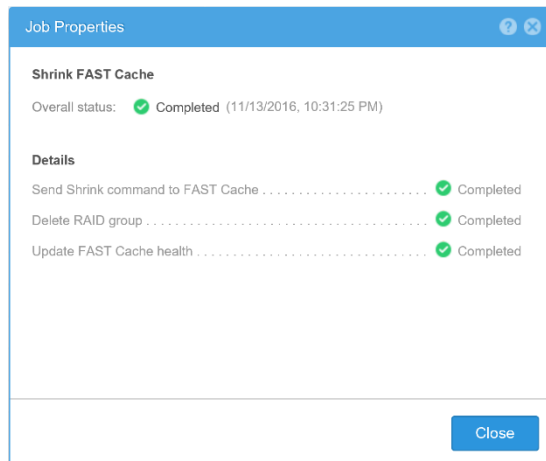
Job Properties

Shrink FAST Cache

Overall status: Completed (11/13/2016, 10:31:25 PM)

Details

Send Shrink command to FAST Cache ........................ Completed

Delete RAID group .............................................. Completed

Update FAST Cache health .................................. Completed

Close